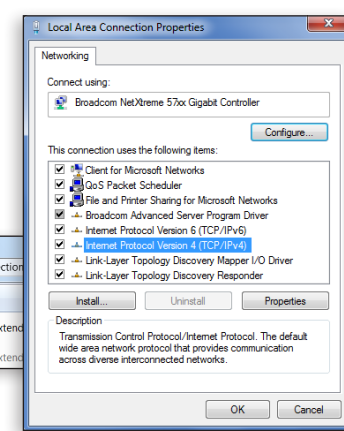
Local Area Connection Properties

Networking

Connect using:

Broadcom NetXtreme 57xx Gigabit Controller

Configure...

This connection uses the following items:

Client for Microsoft Networks
QoS Packet Scheduler
File and Printer Sharing for Microsoft Networks
Broadcom Advanced Server Program Driver
Internet Protocol Version 6 (TCP/IPv6)
Internet Protocol Version 4 (TCP/IPv4)
Link-Layer Topology Discovery Mapper I/O Driver
Link-Layer Topology Discovery Responder

Install...
Uninstall
Properties

Description
Transmission Control Protocol/Internet Protocol. The default wide area network protocol that provides communication across diverse interconnected networks.

OK
Cancel

ctio
xtenc
xtenc